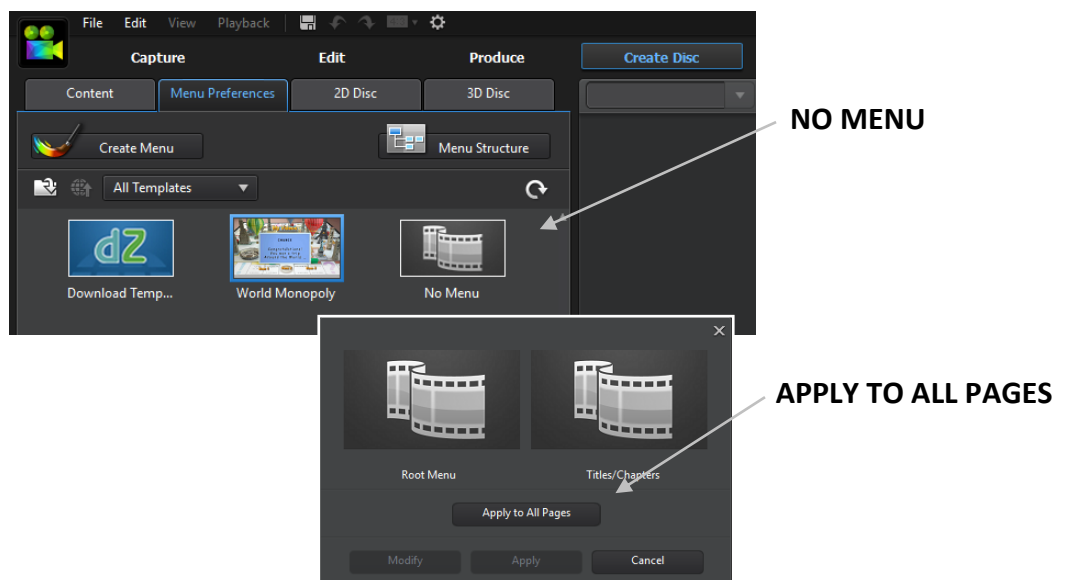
File Edit View Playback

Capture Edit Produce Create Disc

Content Menu Preferences 2D Disc 3D Disc

Create Menu Menu Structure

All Templates

dZ

Download Temp... World Monopoly No Menu

NO MENU

×

Root Menu Titles/Chapters

APPLY TO ALL PAGES

Apply to All Pages

Modify Apply Cancel